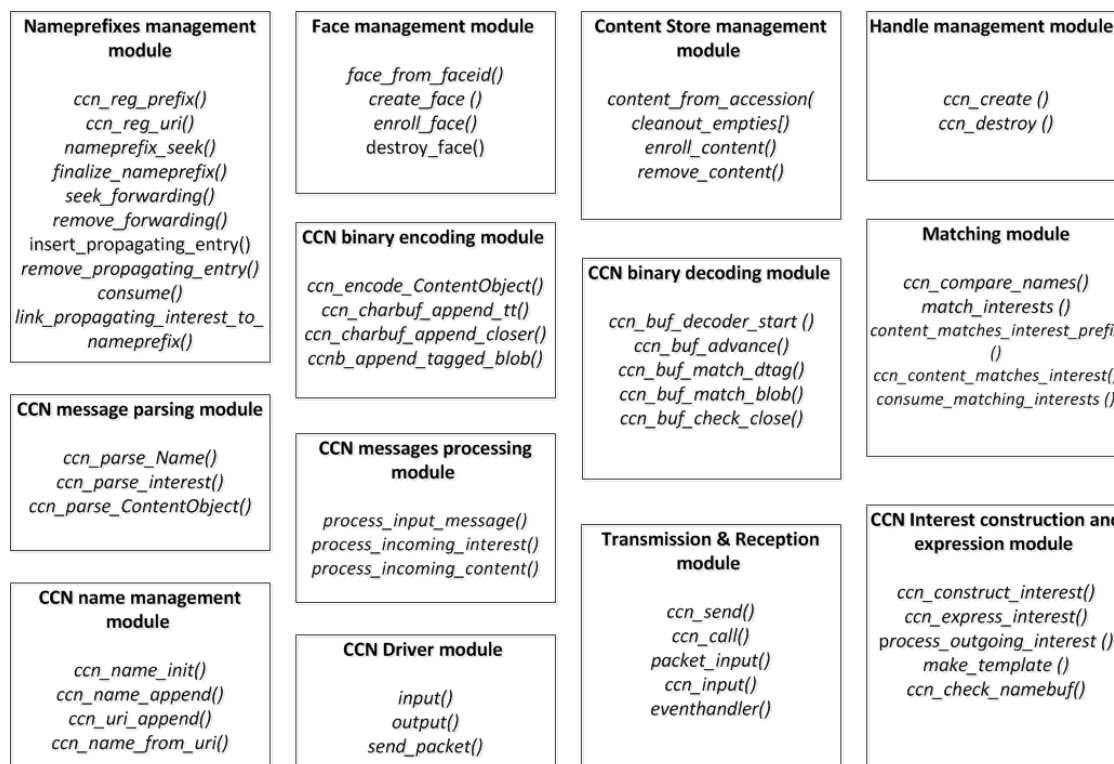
**Nameprefixes management module**

ccn_reg_prefix()
ccn_reg_uri()
nameprefix_seek()
finalize_nameprefix()
seek_forwarding()
remove_forwarding()
insert_propagating_entry()
remove_propagating_entry()
consume()
link_propagating_interest_to_nameprefix()

**CCN message parsing module**

ccn_parse_Name()
ccn_parse_interest()
ccn_parse_ContentObject()

**CCN name management module**

ccn_name_init()
ccn_name_append()
ccn_uri_append()
ccn_name_from_uri()

**Face management module**

face_from_faceid()
create_face ()
enroll_face()
destroy_face()

**CCN binary encoding module**

ccn_encode_ContentObject()
ccn_charbuf_append_tt()
ccn_charbuf_append_closer()
ccnb_append_tagged_blob()

**CCN messages processing module**

process_input_message()
process_incoming_interest()
process_incoming_content()

**CCN Driver module**

input()
output()
send_packet()

**Content Store management module**

content_from_accession(
cleanout_empties[]
enroll_content()
remove_content()

**CCN binary decoding module**

ccn_buf_decoder_start ()
ccn_buf_advance()
ccn_buf_match_dtag()
ccn_buf_match_blob()
ccn_buf_check_close()

**Transmission & Reception module**

ccn_send()
ccn_call()
packet_input()
ccn_input()
eventhandler()

**Handle management module**

ccn_create ()
ccn_destroy ()

**Matching module**

ccn_compare_names()
match_interests ()
content_matches_interest_prefi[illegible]
()
ccn_content_matches_interest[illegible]
consume_matching_interests ()

**CCN Interest construction an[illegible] expression module**

ccn_construct_interest()
ccn_express_interest()
process_outgoing_interest ()
make_template ()
ccn_check_namebuf()